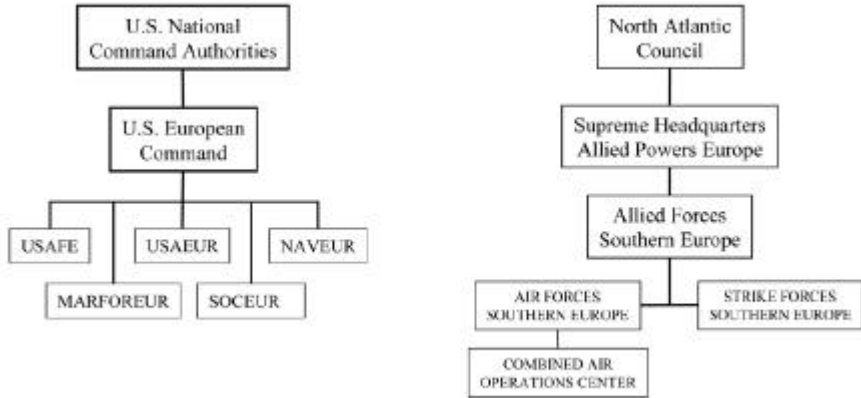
U.S. National Command Authorities

U.S. European Command

USAFE

USAEUR

NAVEUR

MARFOREUR

SOCEUR

North Atlantic Council

Supreme Headquarters Allied Powers Europe

Allied Forces Southern Europe

AIR FORCES SOUTHERN EUROPE

STRIKE FORCES SOUTHERN EUROPE

COMBINED AIR OPERATIONS CENTER